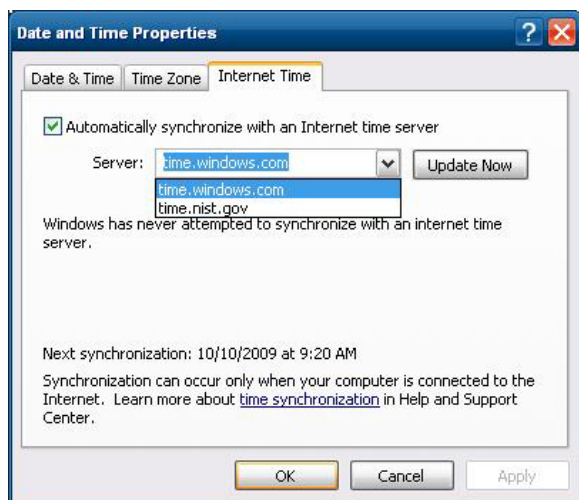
Date and Time Properties

? X

Date & Time | Time Zone | Internet Time

Automatically synchronize with an Internet time server

Server: time.windows.com

Update Now

time.windows.com
time.nist.gov

Windows has never attempted to synchronize with an internet time server.

Next synchronization: 10/10/2009 at 9:20 AM

Synchronization can occur only when your computer is connected to the Internet. Learn more about time synchronization in Help and Support Center.

OK Cancel Apply